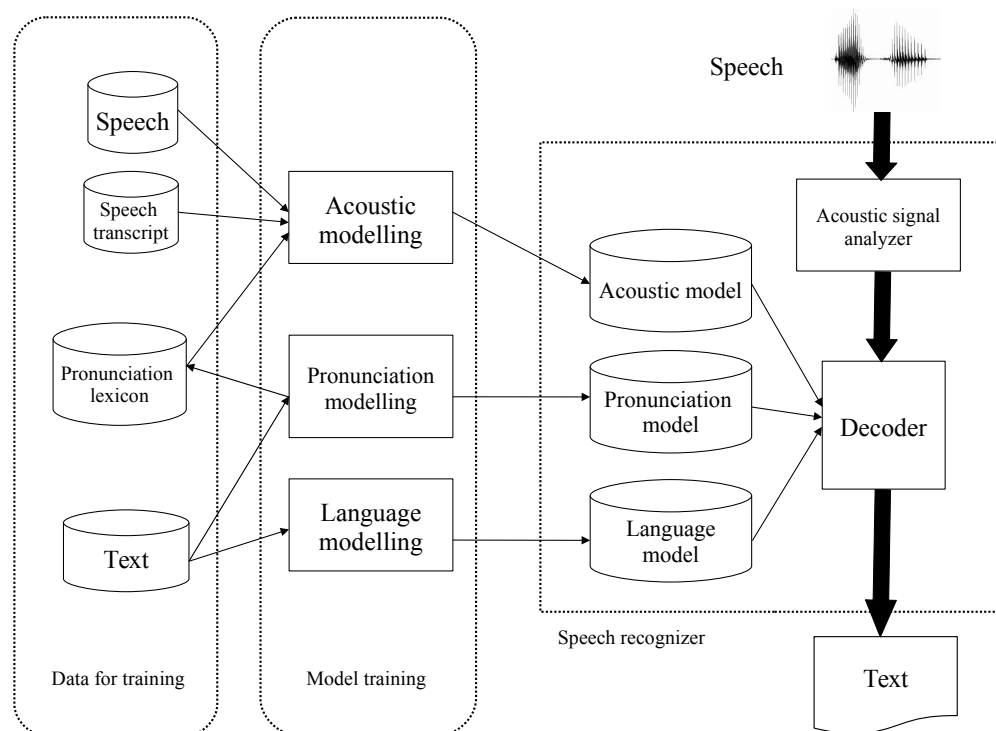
Speech

Speech

Speech transcript

Pronunciation lexicon

Text

Data for training

Acoustic modelling

Pronunciation modelling

Language modelling

Model training

Acoustic signal analyzer

Acoustic model

Pronunciation model

Language model

Decoder

Speech recognizer

Text